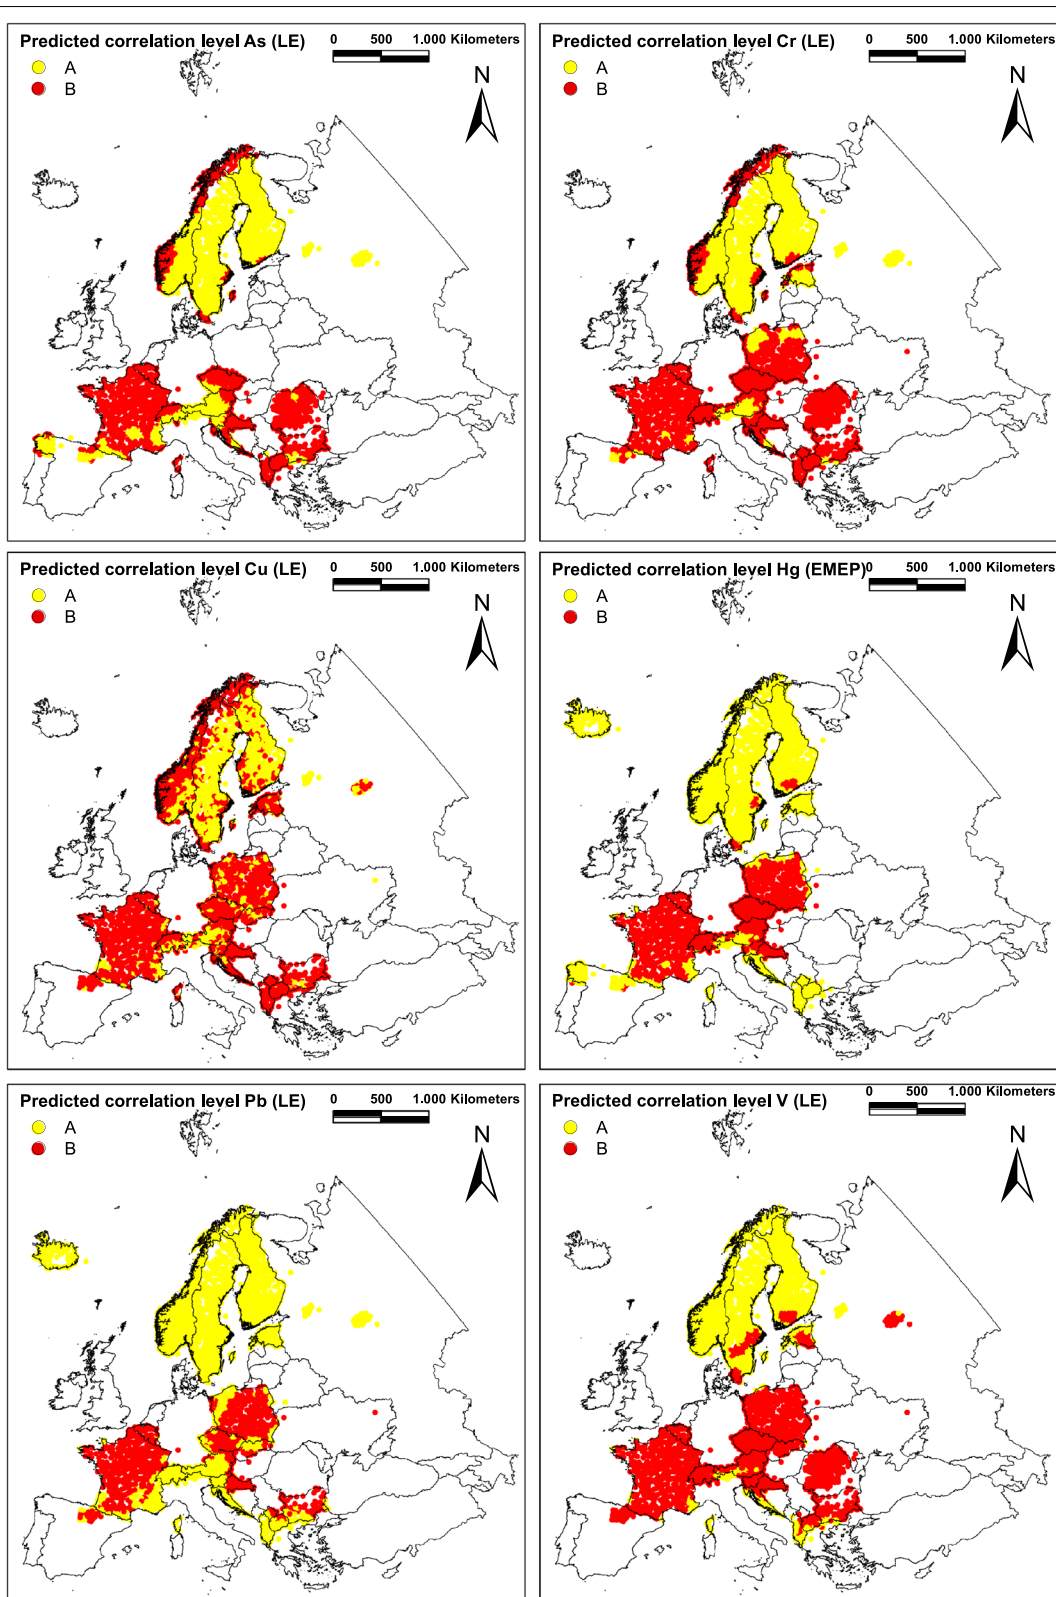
Predicted correlation level As (LE)
0 500 1.000 Kilometers
A
B
N

Predicted correlation level Cr (LE)
0 500 1.000 Kilometers
A
B
N

Predicted correlation level Cu (LE)
0 500 1.000 Kilometers
A
B
N

Predicted correlation level Hg (EMEP)
0 500 1.000 Kilometers
A
B
N

Predicted correlation level Pb (LE)
0 500 1.000 Kilometers
A
B
N

Predicted correlation level V (LE)
0 500 1.000 Kilometers
A
B
N